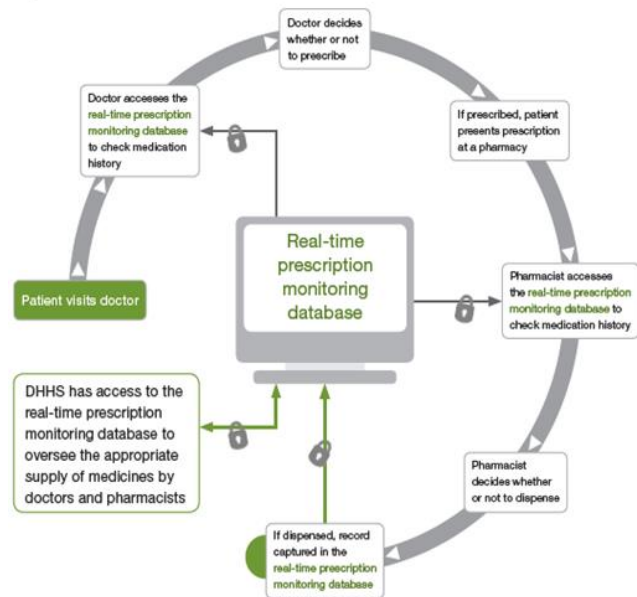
Doctor decides whether or not to prescribe

If prescribed, patient presents prescription at a pharmacy

Pharmacist accesses the real-time prescription monitoring database to check medication history

Pharmacist decides whether or not to dispense

If dispensed, record captured in the real-time prescription monitoring database

DHHS has access to the real-time prescription monitoring database to oversee the appropriate supply of medicines by doctors and pharmacists

Patient visits doctor

Doctor accesses the real-time prescription monitoring database to check medication history

Real-time prescription monitoring database